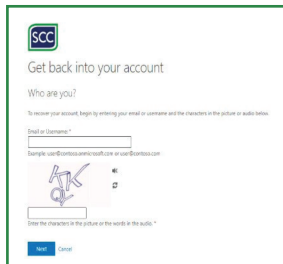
SCC

Get back into your account

Who are you?

To recover your account, begin by entering your email or username and the characters in the picture or audio below.

Email or Username: *

Example: user@contoso.onmicrosoft.com or user@contoso.com

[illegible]

Enter the characters in the picture or the words in the audio. *

Next Cancel